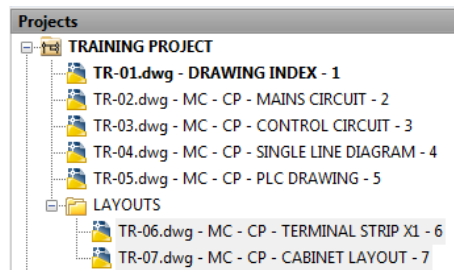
Projects

TRAINING PROJECT

TR-01.dwg - DRAWING INDEX - 1

TR-02.dwg - MC - CP - MAINS CIRCUIT - 2

TR-03.dwg - MC - CP - CONTROL CIRCUIT - 3

TR-04.dwg - MC - CP - SINGLE LINE DIAGRAM - 4

TR-05.dwg - MC - CP - PLC DRAWING - 5

LAYOUTS

TR-06.dwg - MC - CP - TERMINAL STRIP X1 - 6

TR-07.dwg - MC - CP - CABINET LAYOUT - 7